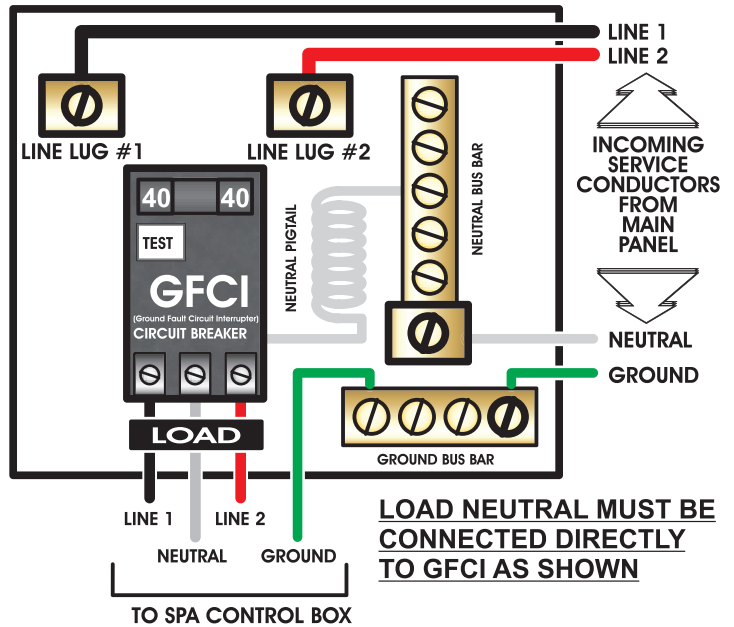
LINE 1
LINE 2

LINE LUG #1

LINE LUG #2

INCOMING SERVICE CONDUCTORS FROM MAIN PANEL

40 40

TEST

GFCI

(Ground Fault Circuit Interrupter)

CIRCUIT BREAKER

NEUTRAL PIGTAIL

NEUTRAL BUS BAR

NEUTRAL

GROUND

LOAD

GROUND BUS BAR

LINE 1

LINE 2

NEUTRAL

GROUND

TO SPA CONTROL BOX

LOAD NEUTRAL MUST BE CONNECTED DIRECTLY TO GFCI AS SHOWN